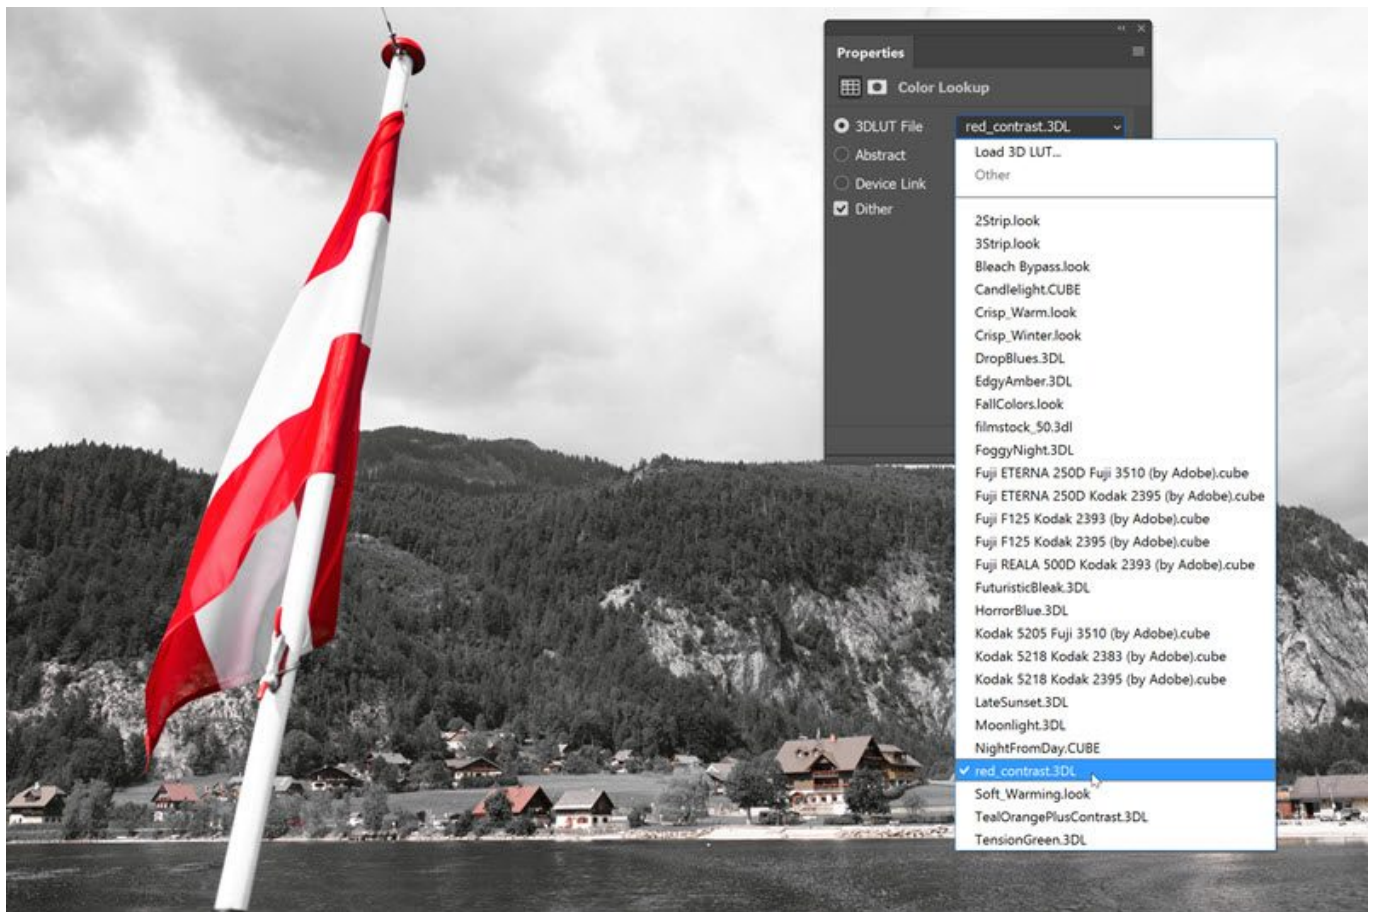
Properties

Color Lookup

3DLUT File

red_contrast.3DL

Abstract

Device Link

Dither

Load 3D LUT...

Other

2Strip.look

3Strip.look

Bleach Bypass.look

Candlelight.CUBE

Crisp_Warm.look

Crisp_Winter.look

DropBlues.3DL

EdgyAmber.3DL

FallColors.look

filmstock_50.3dl

FoggyNight.3DL

Fuji ETERNA 250D Fuji 3510 (by Adobe).cube

Fuji ETERNA 250D Kodak 2395 (by Adobe).cube

Fuji F125 Kodak 2393 (by Adobe).cube

Fuji F125 Kodak 2395 (by Adobe).cube

Fuji REALA 500D Kodak 2393 (by Adobe).cube

FuturisticBleak.3DL

HorrorBlue.3DL

Kodak 5205 Fuji 3510 (by Adobe).cube

Kodak 5218 Kodak 2383 (by Adobe).cube

Kodak 5218 Kodak 2395 (by Adobe).cube

LateSunset.3DL

Moonlight.3DL

NightFromDay.CUBE

red_contrast.3DL

Soft_Warming.look

TealOrangePlusContrast.3DL

TensionGreen.3DL